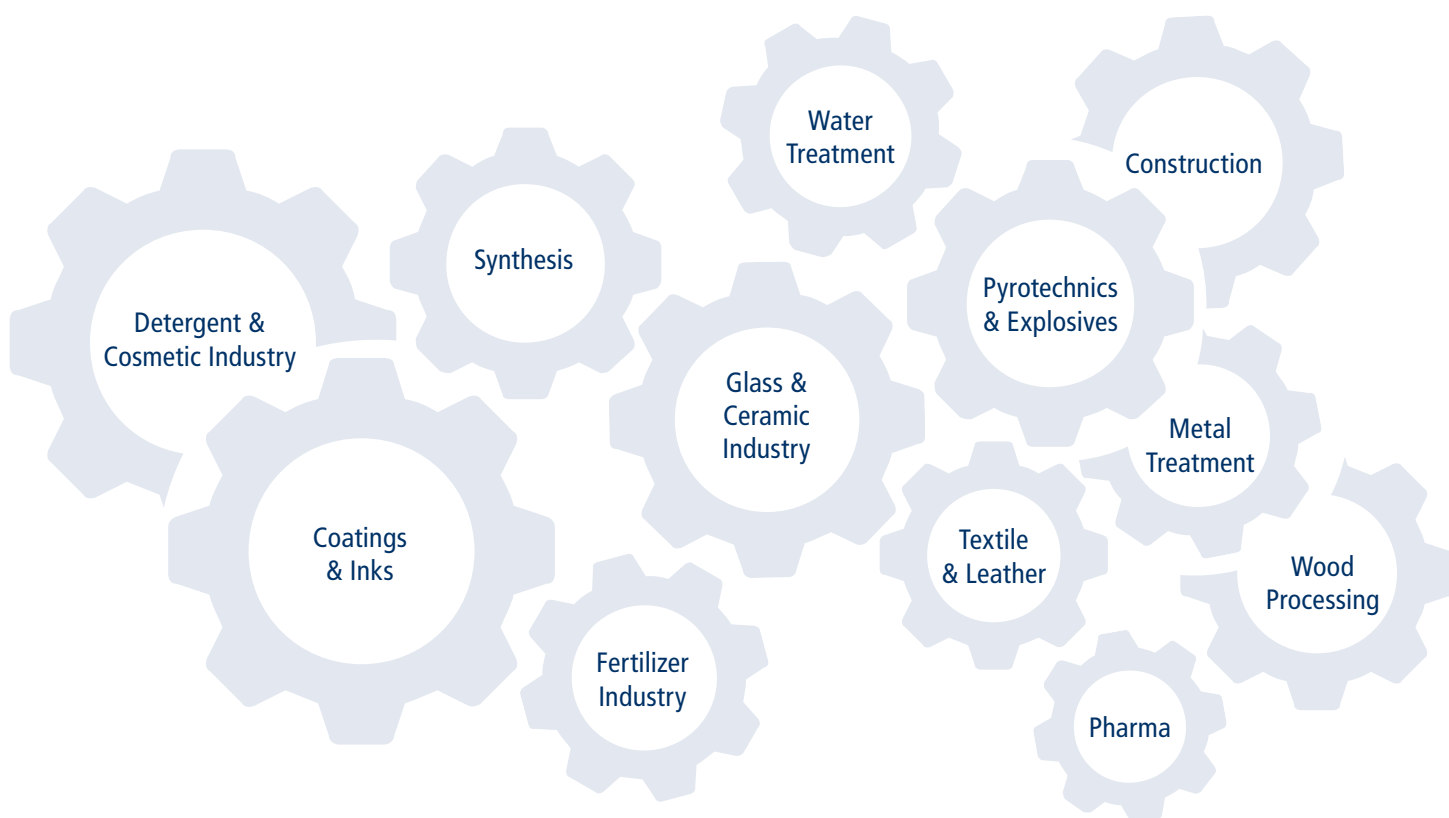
Water Treatment

Construction

Synthesis

Detergent & Cosmetic Industry

Pyrotechnics & Explosives

Glass & Ceramic Industry

Metal Treatment

Coatings & Inks

Textile & Leather

Wood Processing

Fertilizer Industry

Pharma